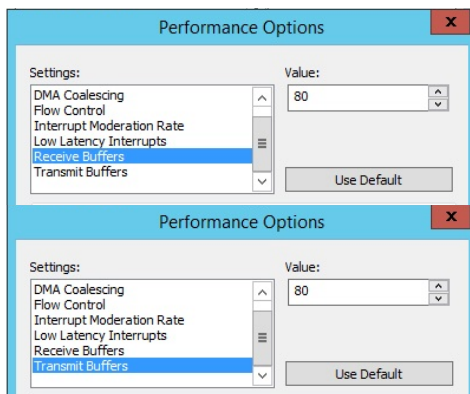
Performance Options

Settings:

DMA Coalescing
Flow Control
Interrupt Moderation Rate
Low Latency Interrupts
Receive Buffers
Transmit Buffers

Value:

80

Use Default

Performance Options

Settings:

DMA Coalescing
Flow Control
Interrupt Moderation Rate
Low Latency Interrupts
Receive Buffers
Transmit Buffers

Value:

80

Use Default